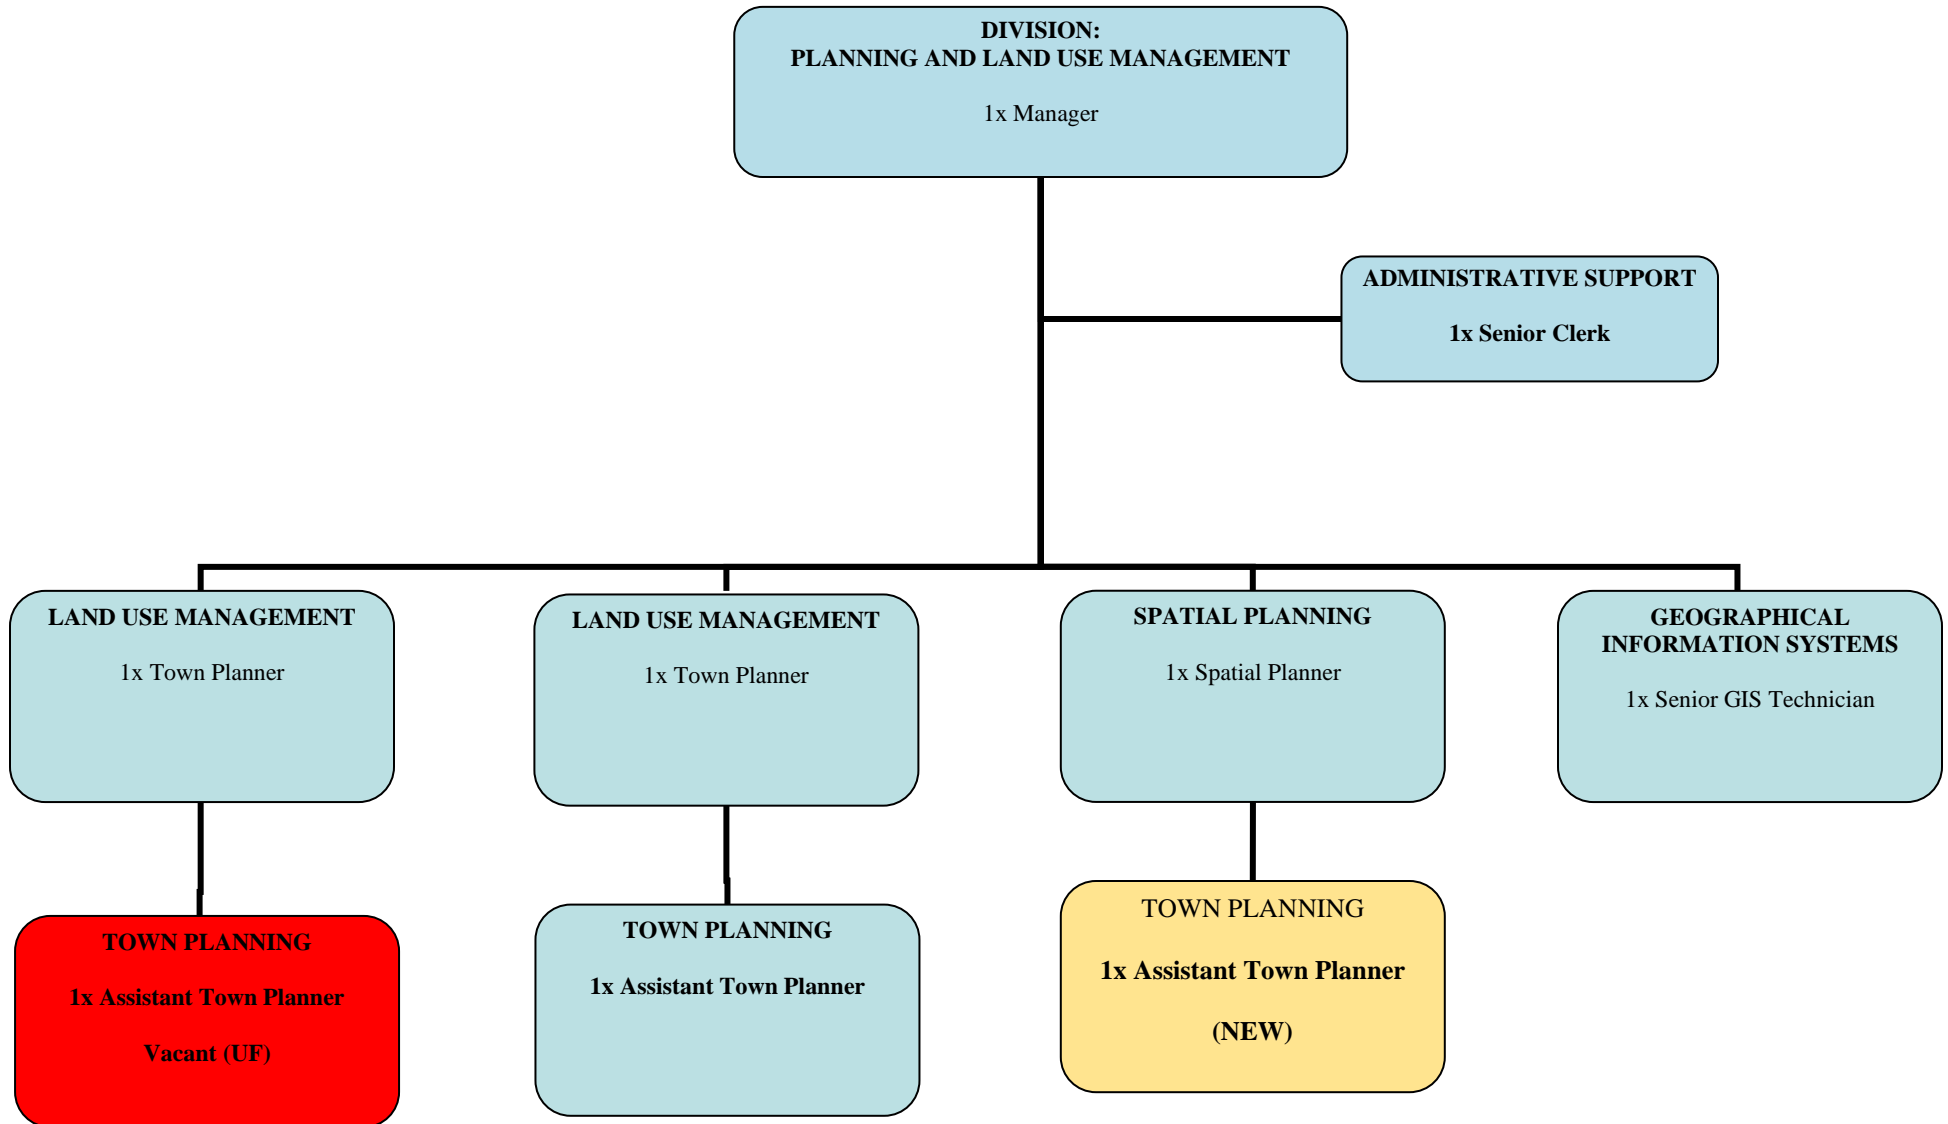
DIVISION:
PLANNING AND LAND USE MANAGEMENT

1x Manager

ADMINISTRATIVE SUPPORT

1x Senior Clerk

LAND USE MANAGEMENT

1x Town Planner

LAND USE MANAGEMENT

1x Town Planner

SPATIAL PLANNING

1x Spatial Planner

GEOGRAPHICAL INFORMATION SYSTEMS

1x Senior GIS Technician

TOWN PLANNING

1x Assistant Town Planner

Vacant (UF)

TOWN PLANNING

1x Assistant Town Planner

TOWN PLANNING

1x Assistant Town Planner

(NEW)